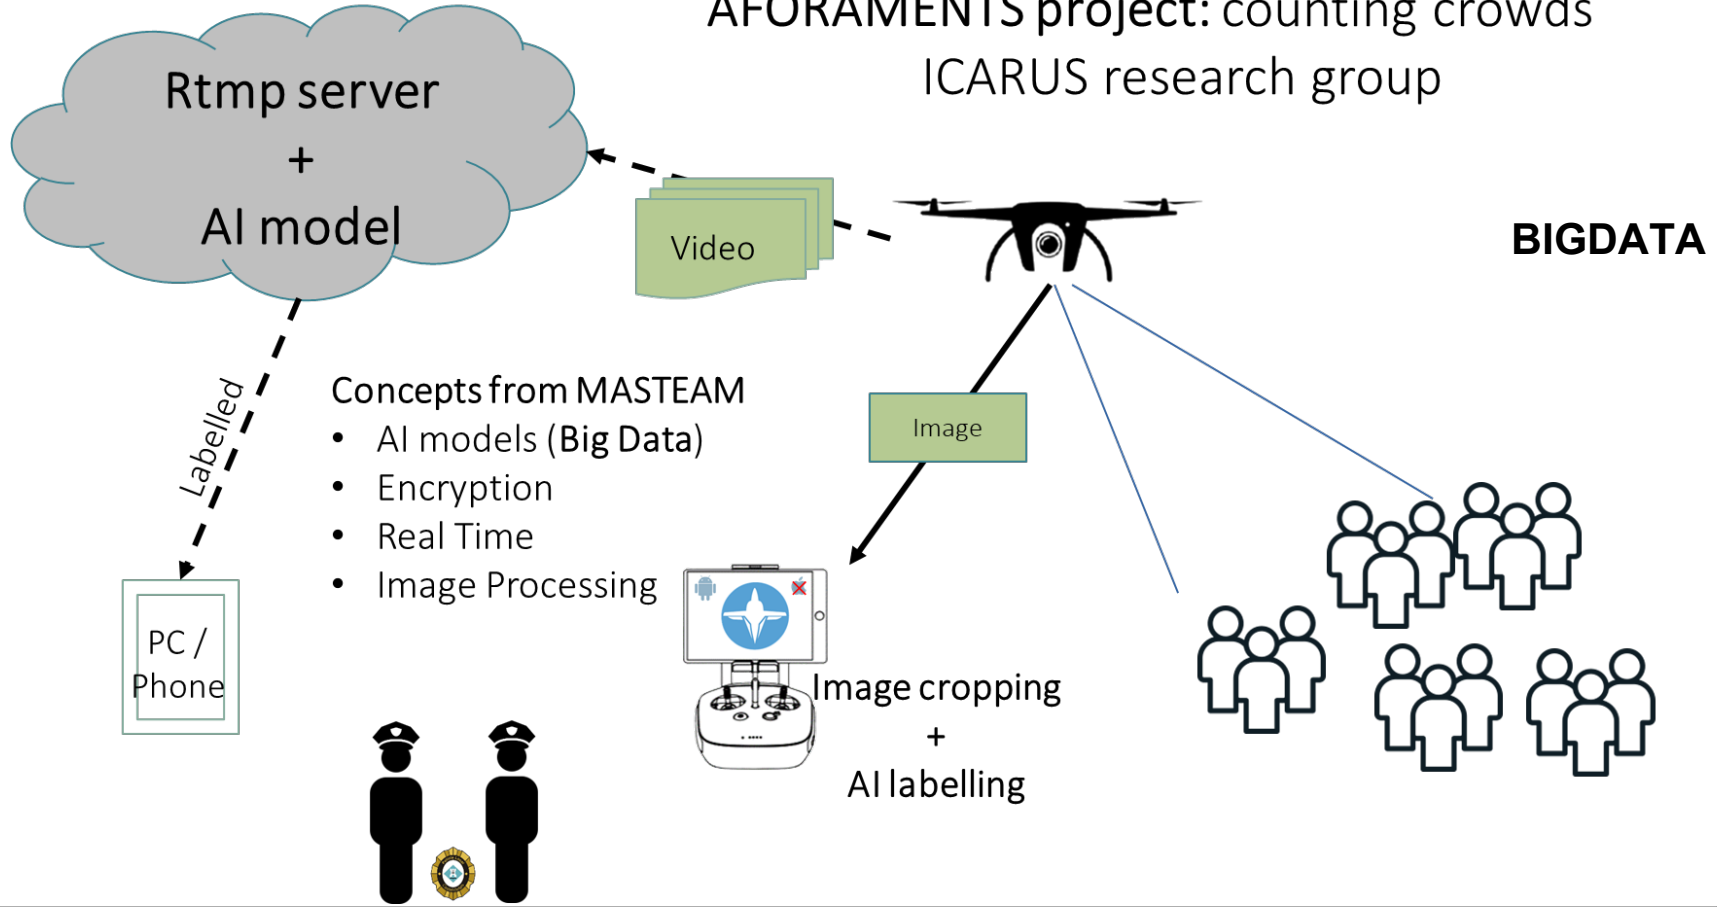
AFORAMENTS project: counting crowds
ICARUS research group

Rtmp server
+
AI model

Video

BIGDATA

Labelled

Concepts from MASTEAM
• AI models (Big Data)
• Encryption
• Real Time
• Image Processing

Image

PC / Phone

Image cropping
+
AI labelling